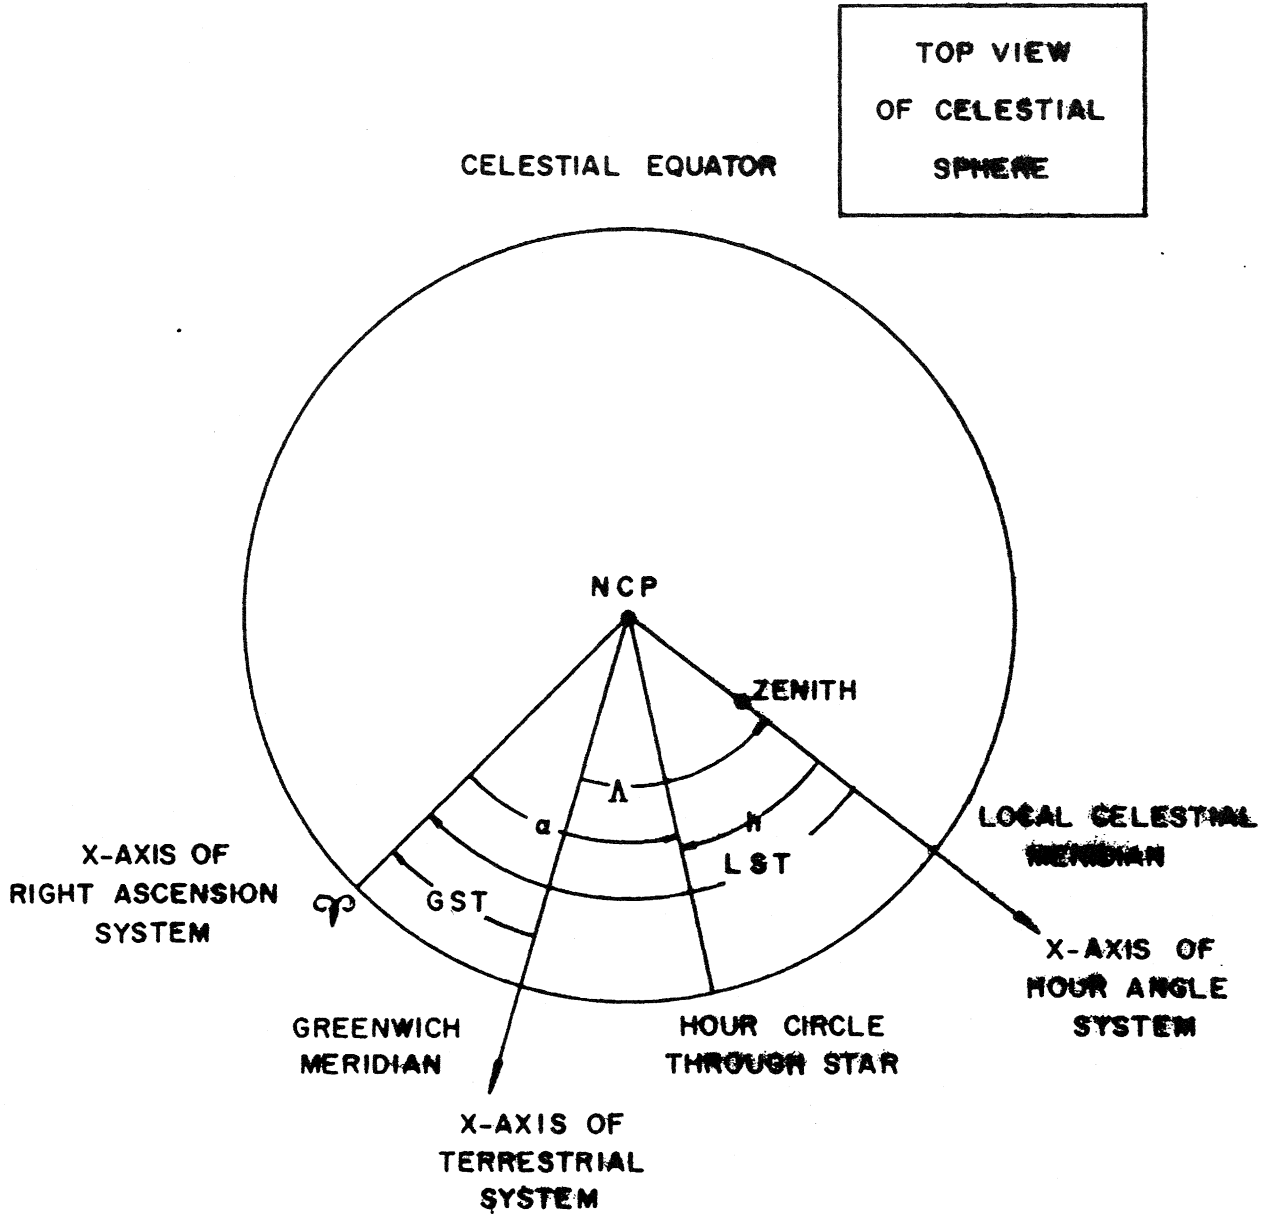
TOP VIEW OF CELESTIAL SPHERE

CELESTIAL EQUATOR

NCP

ZENITH

$\Lambda$

$\alpha$

$H$

LST

GST

LOCAL CELESTIAL MERIDIAN

X-AXIS OF RIGHT ASCENSION SYSTEM

♈

X-AXIS OF HOUR ANGLE SYSTEM

GREENWICH MERIDIAN

HOUR CIRCLE THROUGH STAR

X-AXIS OF TERRESTRIAL SYSTEM